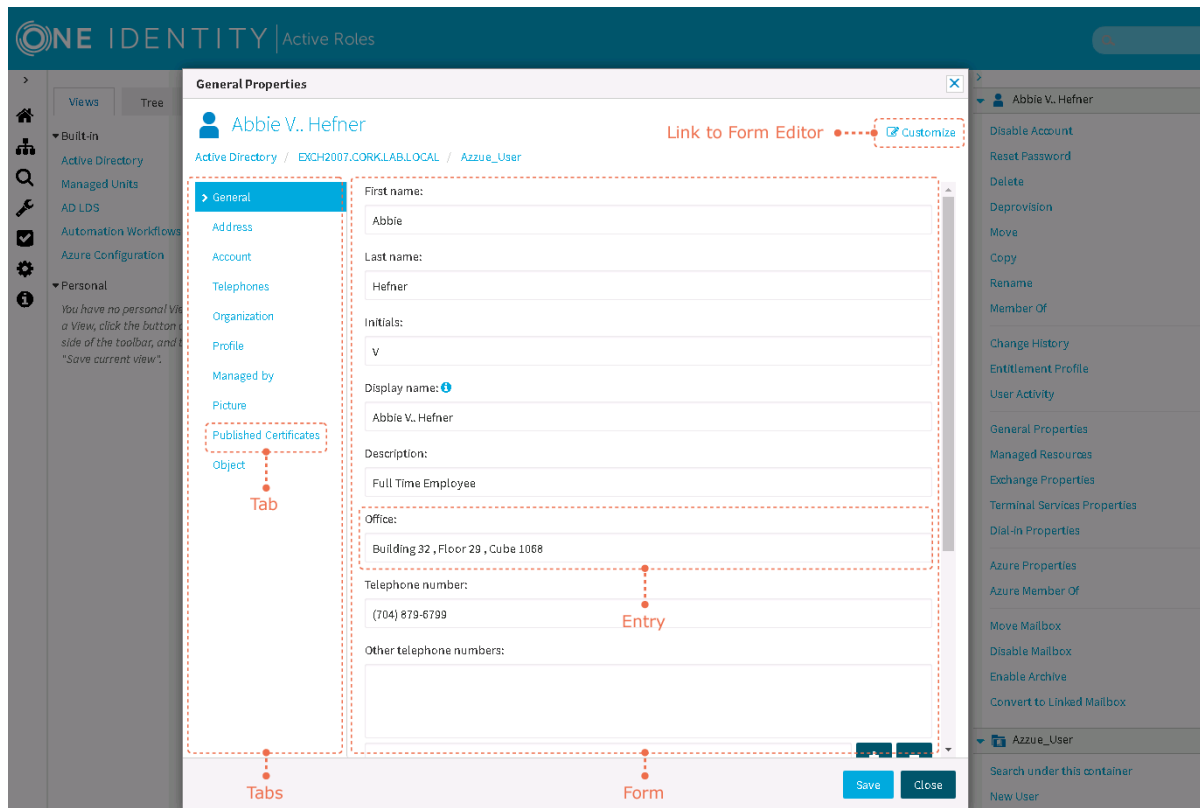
ONE IDENTITY | Active Roles

Views
Tree
Built-in
Active Directory
Managed Units
AD LDS
Automation Workflows
Azure Configuration
Personal
You have no personal Vie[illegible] a View, click the button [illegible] side of the toolbar, and t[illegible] "Save current view".

General Properties

Abbie V.. Hefner

Link to Form Editor
Customize

Active Directory / EXCH2007.CORK.LAB.LOCAL / Azzue_User

General
Address
Account
Telephones
Organization
Profile
Managed by
Picture
Published Certificates
Object

Tab

First name:
Abbie
Last name:
Hefner
Initials:
V
Display name:
Abbie V.. Hefner
Description:
Full Time Employee
Office:
Building 32 , Floor 29 , Cube 1068
Telephone number:
(704) 879-6799
Other telephone numbers:

Entry

Tabs
Form

Save
Close

Abbie V.. Hefner
Disable Account
Reset Password
Delete
Deprovision
Move
Copy
Rename
Member Of
Change History
Entitlement Profile
User Activity
General Properties
Managed Resources
Exchange Properties
Terminal Services Properties
Dial-in Properties
Azure Properties
Azure Member Of
Move Mailbox
Disable Mailbox
Enable Archive
Convert to Linked Mailbox
Azzue_User
Search under this container
New User